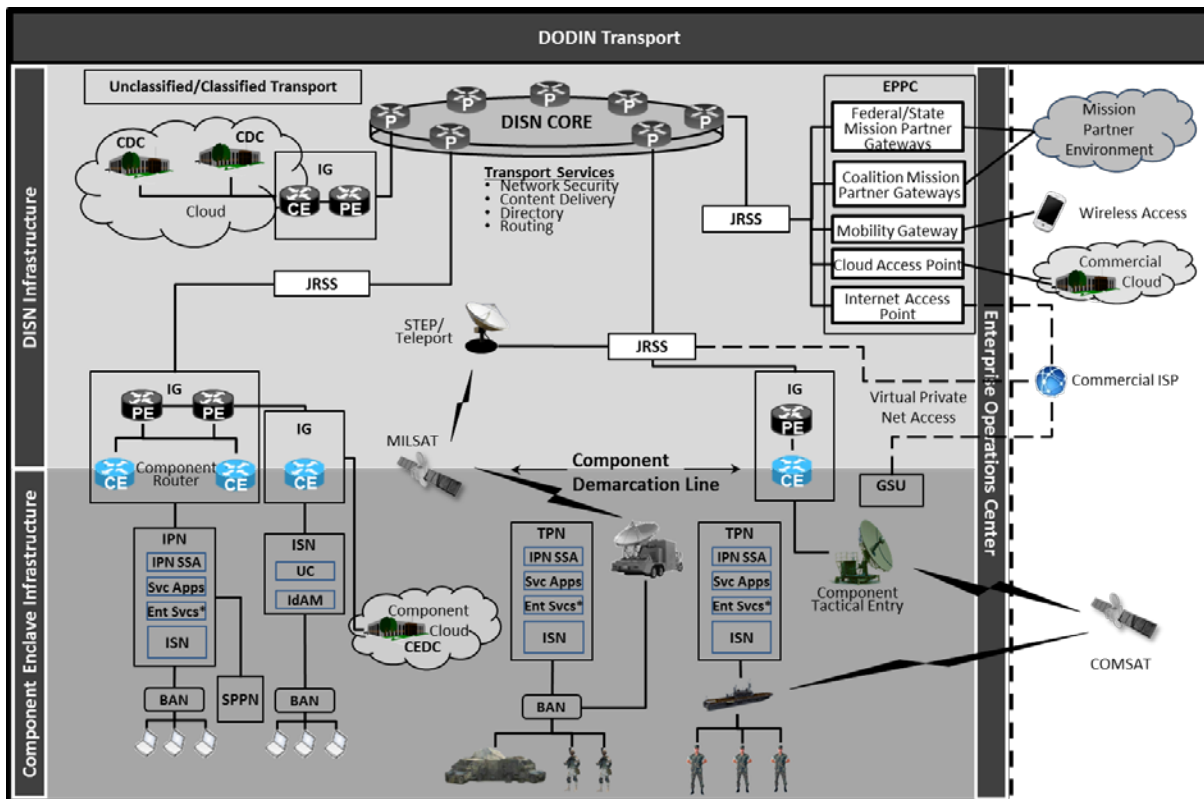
DODIN Transport

DISN Infrastructure

Component Enclave Infrastructure

Enterprise Operations Center

Unclassified/Classified Transport

P P P P P P P

DISN CORE

CDC CDC

Cloud

IG

CE PE

Transport Services
• Network Security
• Content Delivery
• Directory
• Routing

JRSS

EPPC

Federal/State Mission Partner Gateways

Coalition Mission Partner Gateways

Mobility Gateway

Cloud Access Point

Internet Access Point

Mission Partner Environment

Wireless Access

Commercial Cloud

JRSS

STEP/ Teleport

JRSS

Commercial ISP

Virtual Private Net Access

IG

PE PE

Component Router

CE CE

IG

CE

MILSAT

Component Demarcation Line

IG

PE

CE

GSU

IPN

IPN SSA

Svc Apps

Ent Svcs*

ISN

ISN

UC

IdAM

Component Cloud

CEDC

TPN

IPN SSA

Svc Apps

Ent Svcs*

ISN

TPN

IPN SSA

Svc Apps

Ent Svcs*

ISN

Component Tactical Entry

COMSAT

BAN

SPPN

BAN

BAN